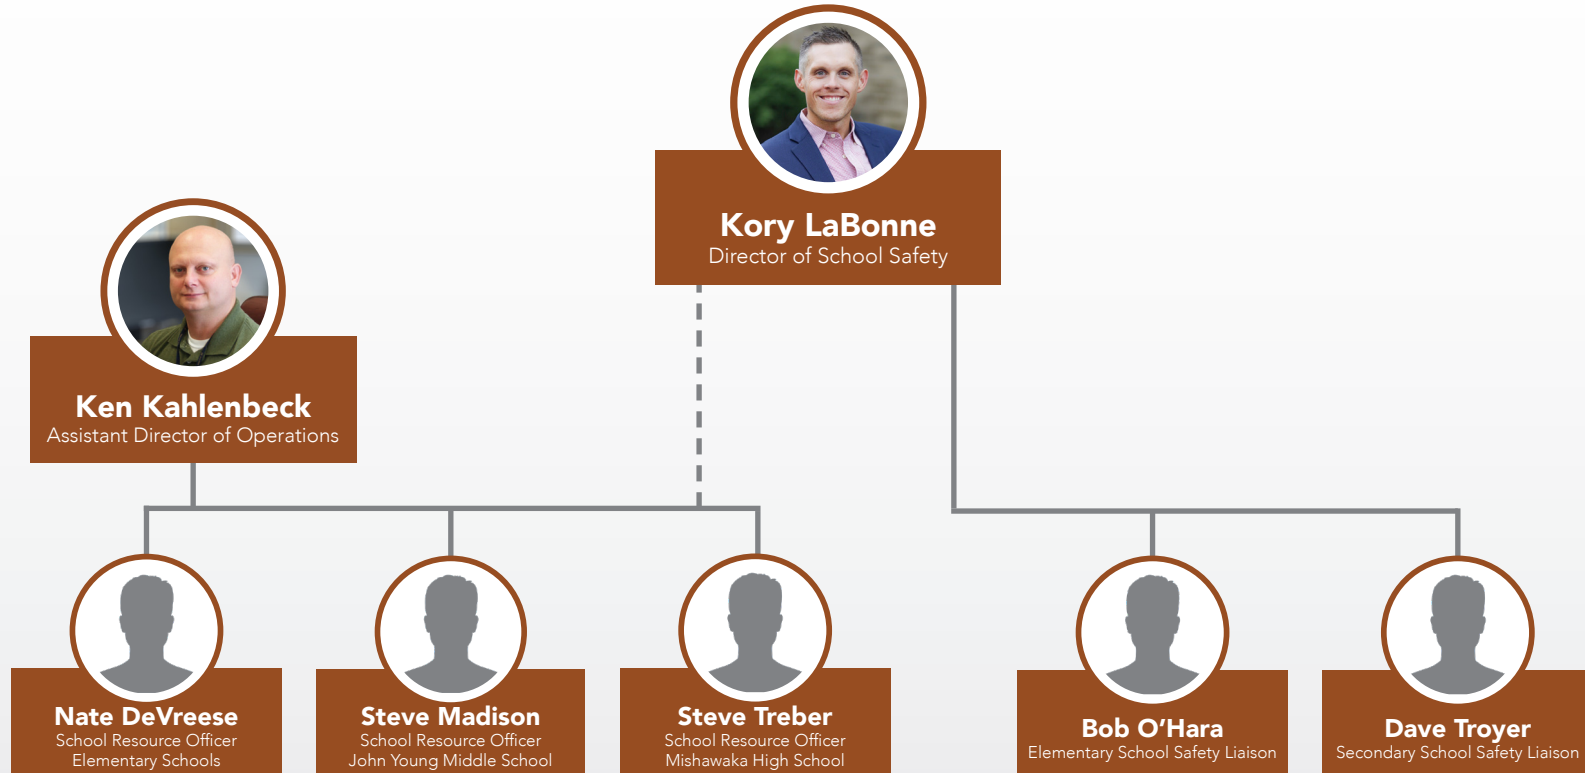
Kory LaBonne
Director of School Safety

Ken Kahlenbeck
Assistant Director of Operations

Nate DeVreese
School Resource Officer
Elementary Schools

Steve Madison
School Resource Officer
John Young Middle School

Steve Treber
School Resource Officer
Mishawaka High School

Bob O'Hara
Elementary School Safety Liaison

Dave Troyer
Secondary School Safety Liaison